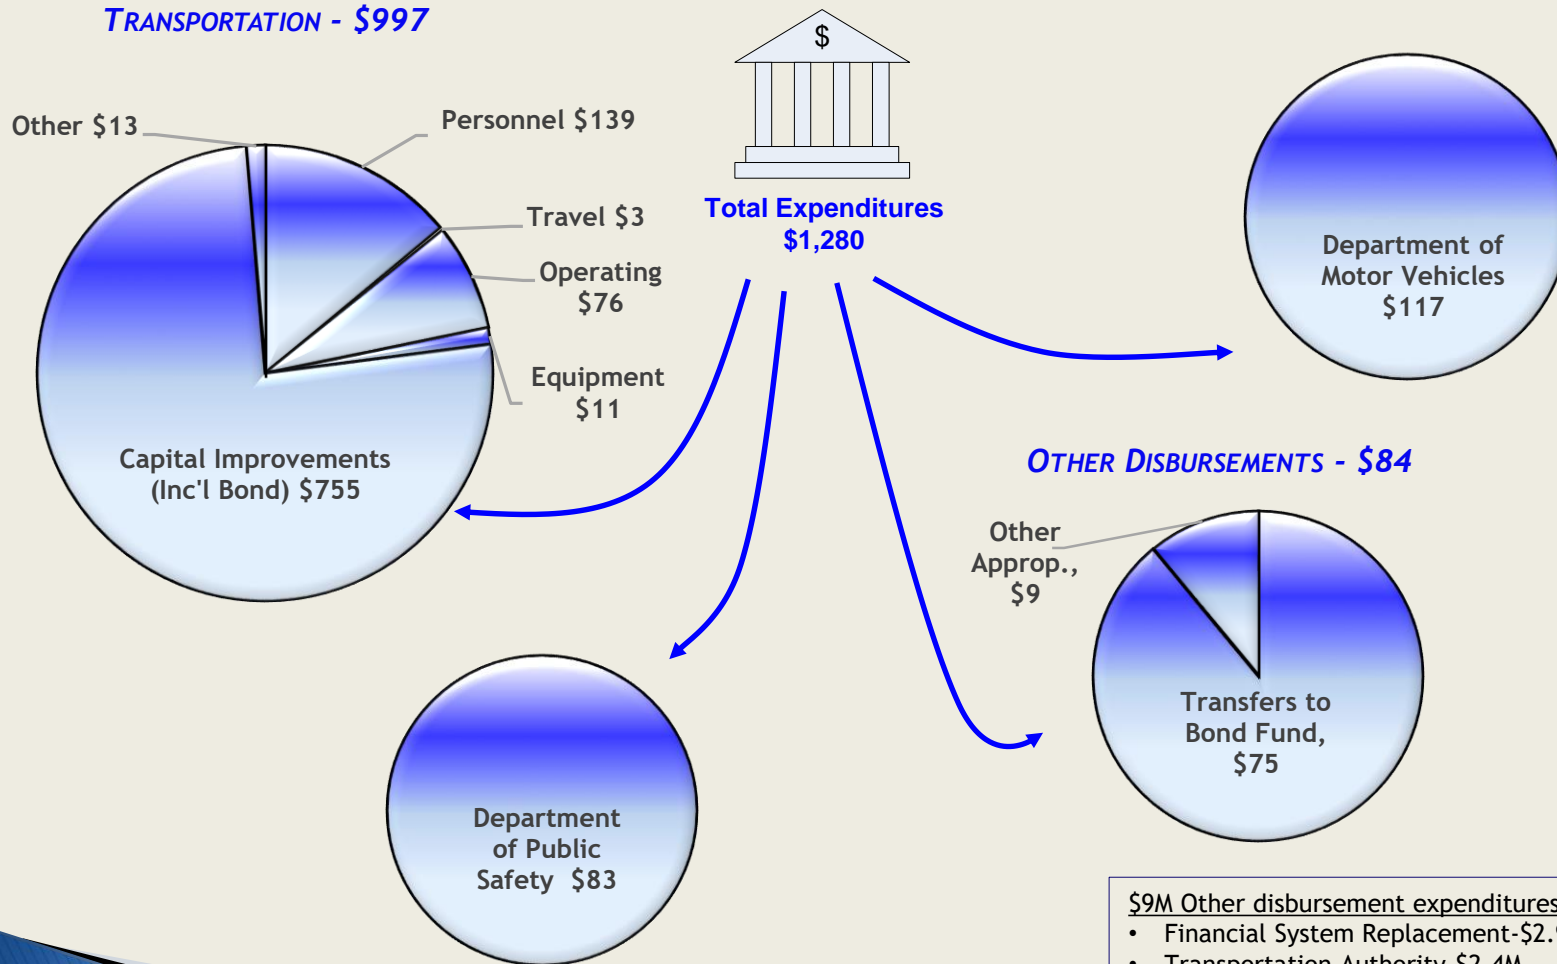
TRANSPORTATION - $997

Other $13

Personnel $139

Travel $3

Operating $76

Equipment $11

Capital Improvements (Inc'l Bond) $755

$

Total Expenditures $1,280

Department of Motor Vehicles $117

OTHER DISBURSEMENTS - $84

Other Approp., $9

Transfers to Bond Fund, $75

Department of Public Safety $83

$9M Other disbursement expenditures
• Financial System Replacement-$2.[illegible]
• Transportation Authority $2.4M